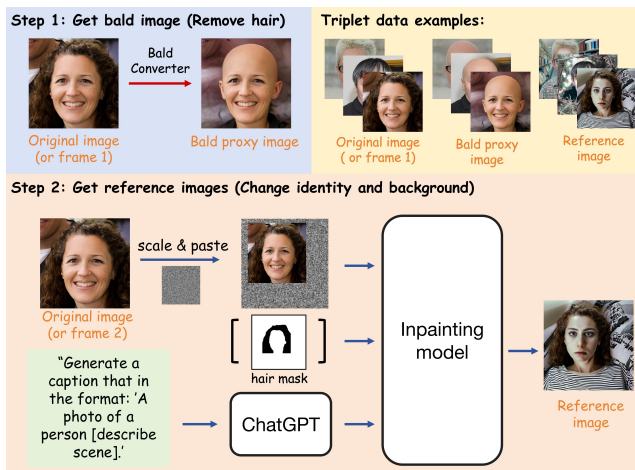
Step 1: Get bald image (Remove hair)

Bald Converter

Original image (or frame 1)

Bald proxy image

Triplet data examples:

Original image ( or frame 1)

Bald proxy image

Reference image

Step 2: Get reference images (Change identity and background)

scale & paste

Original image (or frame 2)

hair mask

Inpainting model

"Generate a caption that in the format: 'A photo of a person [describe scene].'

ChatGPT

Reference image